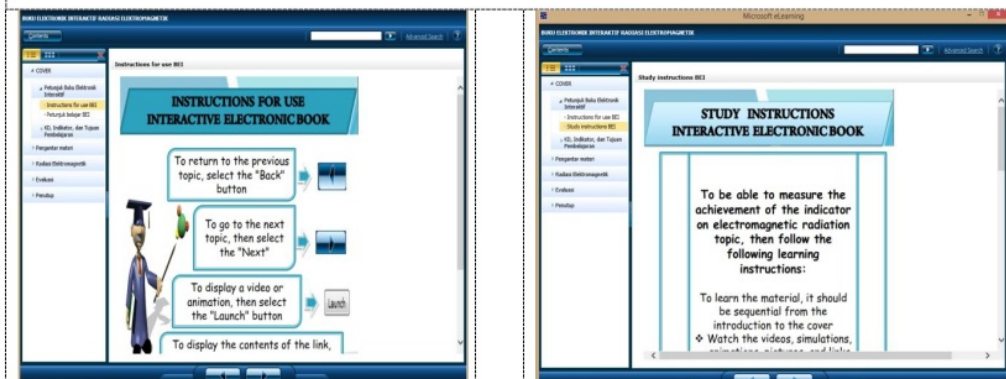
BUKU ELEKTRONIK INTERAKTIF RADIASI ELEKTROMAGNETIK

Contents

Advanced Search

COVER

Petunjuk Buku Elektronik Interaktif

Instructions for use BEI

Petunjuk belajar BEI

KD, Indikator, dan Tujuan Pembelajaran

Pengantar materi

Radiasi Elektromagnetik

Evaluasi

Penutup

Instructions for use BEI

INSTRUCTIONS FOR USE INTERACTIVE ELECTRONIC BOOK

To return to the previous topic, select the "Back" button

To go to the next topic, then select the "Next"

To display a video or animation, then select the "Launch" button

Launch

To display the contents of the link,

Microsoft eLearning

BUKU ELEKTRONIK INTERAKTIF RADIASI ELEKTROMAGNETIK

Contents

Advanced Search

COVER

Petunjuk Buku Elektronik Interaktif

Instructions for use BEI

Study instructions BEI

KD, Indikator, dan Tujuan Pembelajaran

Pengantar materi

Radiasi Elektromagnetik

Evaluasi

Penutup

Study instructions BEI

STUDY INSTRUCTIONS INTERACTIVE ELECTRONIC BOOK

To be able to measure the achievement of the indicator on electromagnetic radiation topic, then follow the following learning instructions:

To learn the material, it should be sequential from the introduction to the cover

❖ Watch the videos, simulations, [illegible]